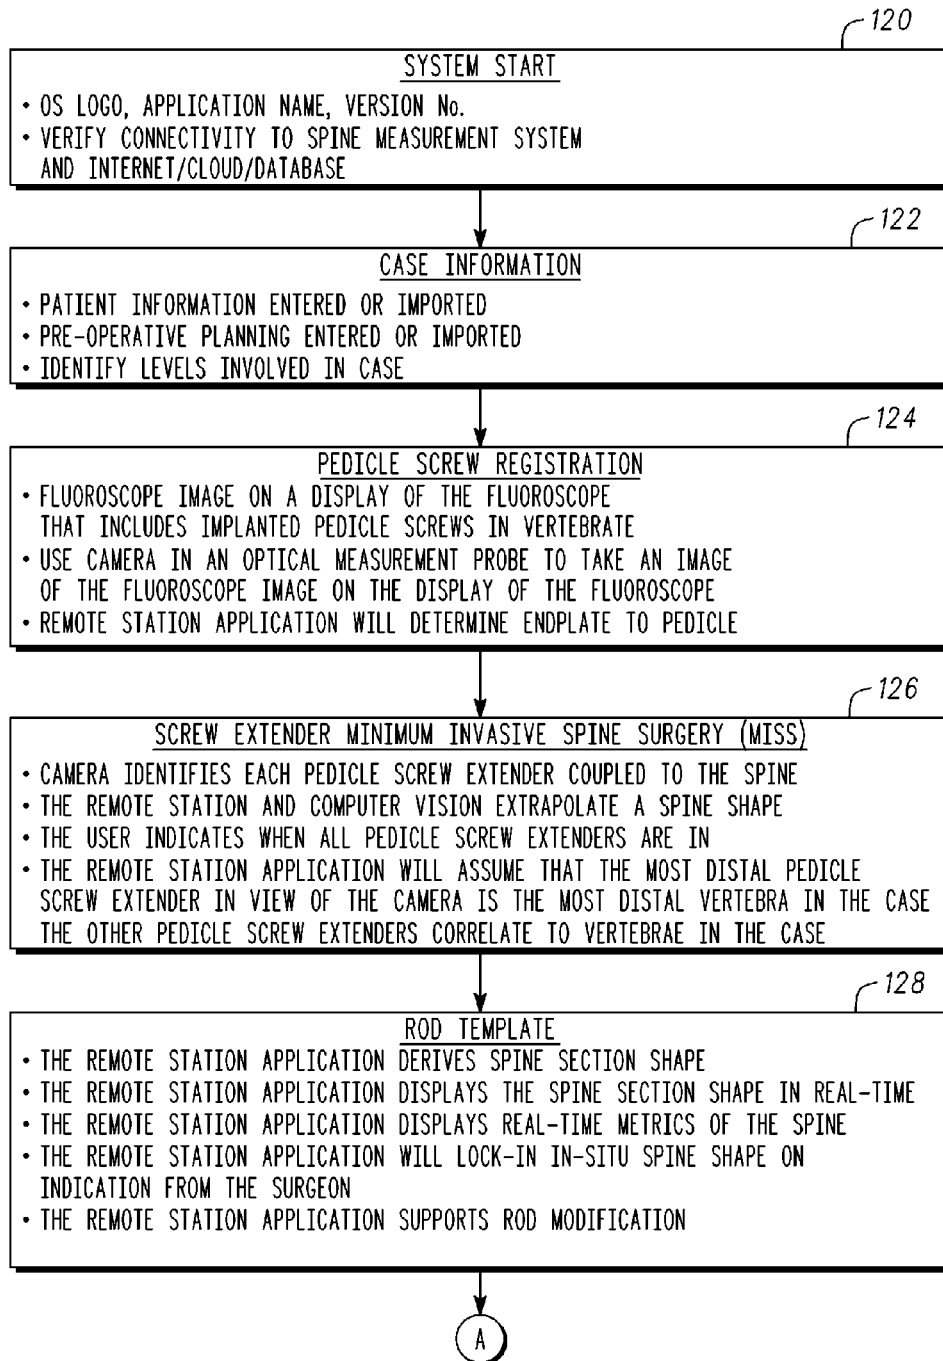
120

SYSTEM START
• OS LOGO, APPLICATION NAME, VERSION No.
• VERIFY CONNECTIVITY TO SPINE MEASUREMENT SYSTEM AND INTERNET/CLOUD/DATABASE

122

CASE INFORMATION
• PATIENT INFORMATION ENTERED OR IMPORTED
• PRE-OPERATIVE PLANNING ENTERED OR IMPORTED
• IDENTIFY LEVELS INVOLVED IN CASE

124

PEDICLE SCREW REGISTRATION
• FLUOROSCOPE IMAGE ON A DISPLAY OF THE FLUOROSCOPE THAT INCLUDES IMPLANTED PEDICLE SCREWS IN VERTEBRATE
• USE CAMERA IN AN OPTICAL MEASUREMENT PROBE TO TAKE AN IMAGE OF THE FLUOROSCOPE IMAGE ON THE DISPLAY OF THE FLUOROSCOPE
• REMOTE STATION APPLICATION WILL DETERMINE ENDPLATE TO PEDICLE

126

SCREW EXTENDER MINIMUM INVASIVE SPINE SURGERY (MISS)
• CAMERA IDENTIFIES EACH PEDICLE SCREW EXTENDER COUPLED TO THE SPINE
• THE REMOTE STATION AND COMPUTER VISION EXTRAPOLATE A SPINE SHAPE
• THE USER INDICATES WHEN ALL PEDICLE SCREW EXTENDERS ARE IN
• THE REMOTE STATION APPLICATION WILL ASSUME THAT THE MOST DISTAL PEDICLE SCREW EXTENDER IN VIEW OF THE CAMERA IS THE MOST DISTAL VERTEBRA IN THE CASE THE OTHER PEDICLE SCREW EXTENDERS CORRELATE TO VERTEBRAE IN THE CASE

128

ROD TEMPLATE
• THE REMOTE STATION APPLICATION DERIVES SPINE SECTION SHAPE
• THE REMOTE STATION APPLICATION DISPLAYS THE SPINE SECTION SHAPE IN REAL-TIME
• THE REMOTE STATION APPLICATION DISPLAYS REAL-TIME METRICS OF THE SPINE
• THE REMOTE STATION APPLICATION WILL LOCK-IN IN-SITU SPINE SHAPE ON INDICATION FROM THE SURGEON
• THE REMOTE STATION APPLICATION SUPPORTS ROD MODIFICATION

A